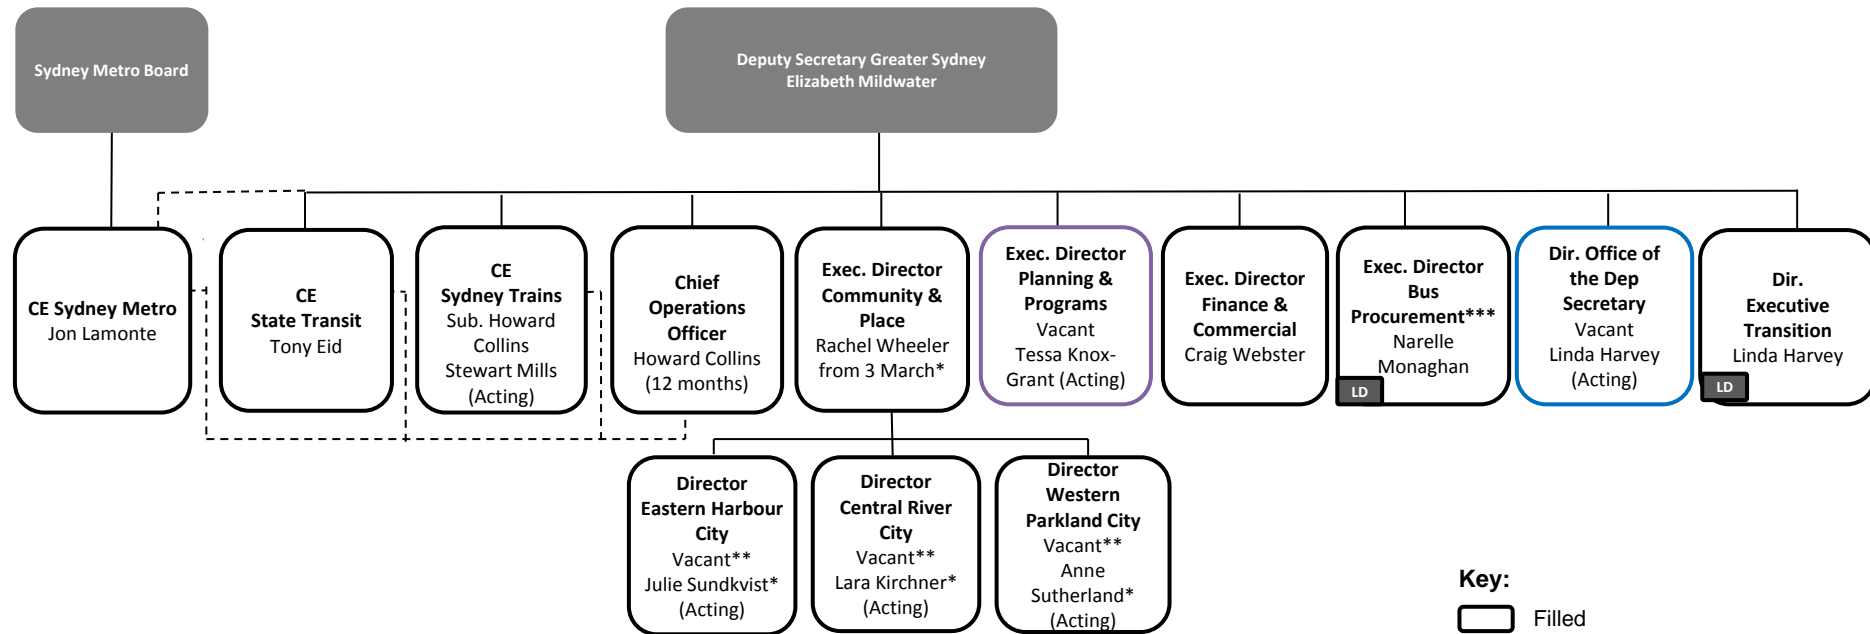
Sydney Metro Board

Deputy Secretary Greater Sydney
Elizabeth Mildwater

CE Sydney Metro
Jon Lamonte

CE
State Transit
Tony Eid

CE
Sydney Trains
Sub. Howard Collins
Stewart Mills (Acting)

Chief Operations Officer
Howard Collins (12 months)

Exec. Director Community & Place
Rachel Wheeler from 3 March*

Exec. Director Planning & Programs
Vacant
Tessa Knox-Grant (Acting)

Exec. Director Finance & Commercial
Craig Webster

Exec. Director Bus Procurement***
Narelle Monaghan
LD

Dir. Office of the Dep Secretary
Vacant
Linda Harvey (Acting)

Dir. Executive Transition
Linda Harvey
LD

Director Eastern Harbour City
Vacant**
Julie Sundkvist* (Acting)

Director Central River City
Vacant**
Lara Kirchner* (Acting)

Director Western Parkland City
Vacant**
Anne Sutherland* (Acting)

Key:
Filled